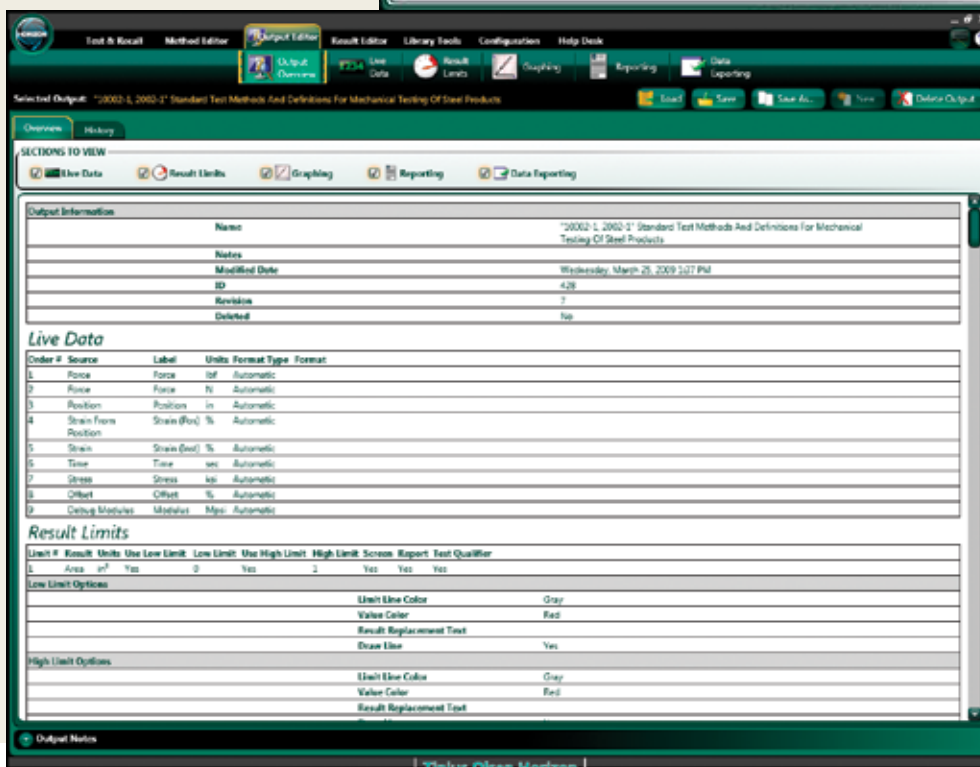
Test & Recall Method Editor Output Editor Result Editor Library Tools Configuration Help Desk

Output Overview | Live Data | Result Limits | Graphing | Reporting | Data Exporting

Selected Output: "10002-1, 2002-1" Standard Test Methods And Definitions For Mechanical Testing Of Steel Products

Load | Save | Save As... | New | Delete Output

Overview | History

SECTIONS TO VIEW

Live Data | Result Limits | Graphing | Reporting | Data Exporting

| Output Information | |
|---|---|
| Name | "10002-1, 2002-1" Standard Test Methods And Definitions For Mechanical Testing Of Steel Products |
| Notes | |
| Modified Date | Wednesday, March 25, 2009 1:27 PM |
| ID | 428 |
| Revision | 7 |
| Deleted | No |

Live Data

| Order # | Source | Label | Units | Format Type | Format |
|---|---|---|---|---|---|
| 1 | Force | Force | lbf | Automatic | |
| 2 | Force | Force | N | Automatic | |
| 3 | Position | Position | in | Automatic | |
| 4 | Strain From Position | Strain (Pos) | % | Automatic | |
| 5 | Strain | Strain (Inst) | % | Automatic | |
| 6 | Time | Time | sec | Automatic | |
| 7 | Stress | Stress | ksi | Automatic | |
| 8 | Offset | Offset | % | Automatic | |
| 9 | Debug Modulus | Modulus | Mpsi | Automatic | |

Result Limits

| Limit # | Result | Units | Use Low Limit | Low Limit | Use High Limit | High Limit | Screen | Report | Test Qualifier |
|---|---|---|---|---|---|---|---|---|---|
| 1 | Area | $in^2$ | Yes | 0 | Yes | 1 | Yes | Yes | Yes |

Low Limit Options

| | |
|---|---|
| Limit Line Color | Gray |
| Value Color | Red |
| Result Replacement Text | |
| Draw Line | Yes |

High Limit Options

| | |
|---|---|
| Limit Line Color | Gray |
| Value Color | Red |
| Result Replacement Text | |

Output Notes

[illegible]